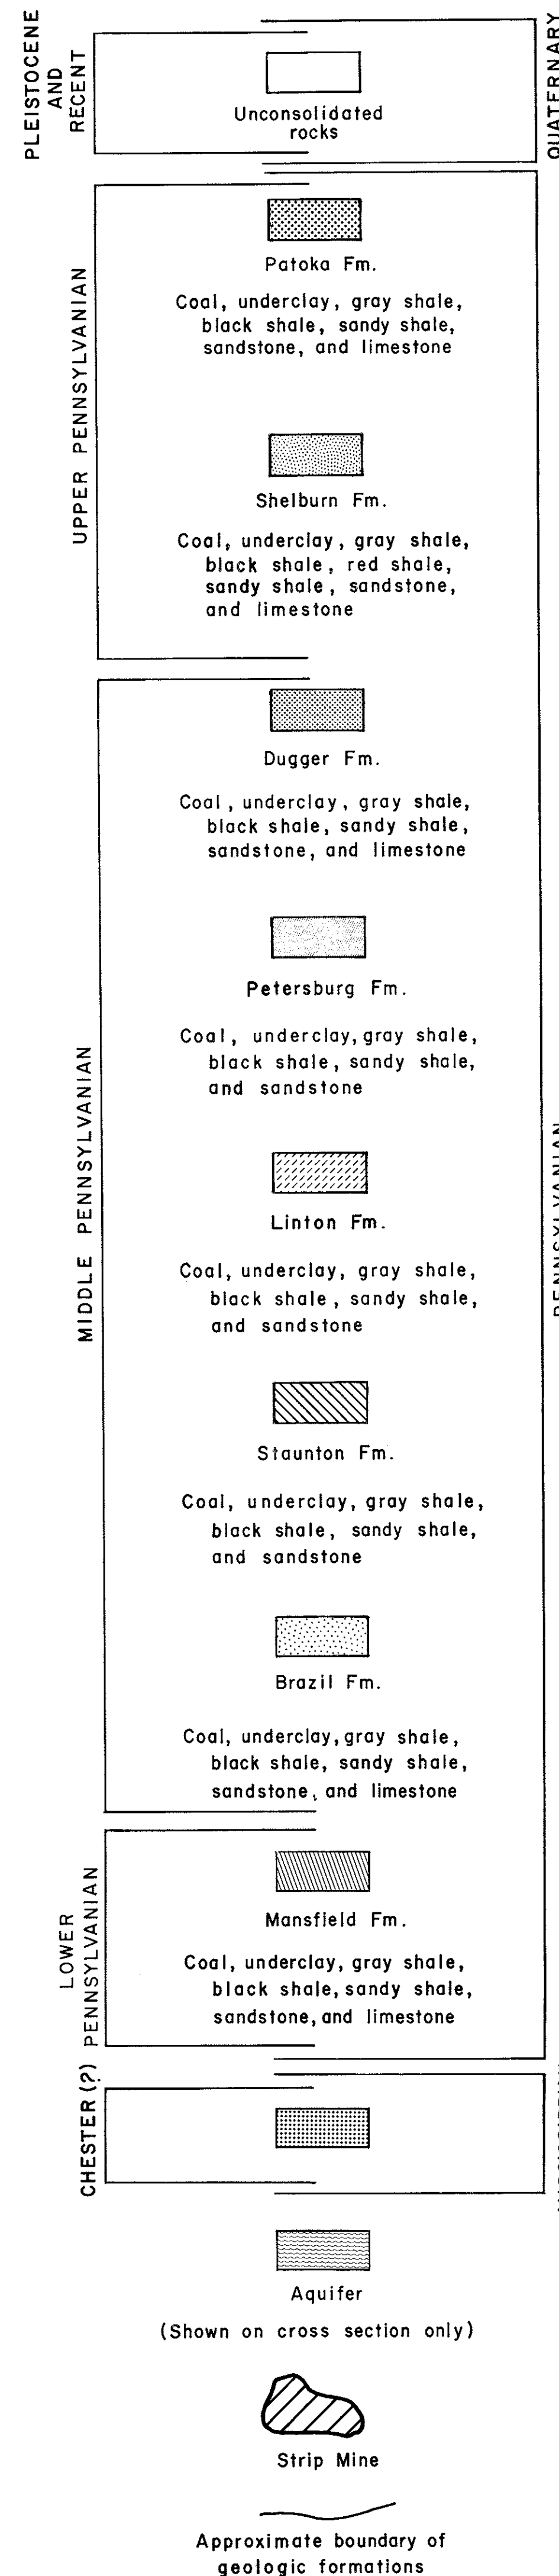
PLEISTOCENE AND RECENT

Unconsolidated rocks

QUATERNARY

UPPER PENNSYLVANIAN

Patoka Fm.

Coal, underclay, gray shale, black shale, sandy shale, sandstone, and limestone

Shelburn Fm.

Coal, underclay, gray shale, black shale, red shale, sandy shale, sandstone, and limestone

MIDDLE PENNSYLVANIAN

Dugger Fm.

Coal, underclay, gray shale, black shale, sandy shale, sandstone, and limestone

Petersburg Fm.

Coal, underclay, gray shale, black shale, sandy shale, and sandstone

Linton Fm.

Coal, underclay, gray shale, black shale, sandy shale, and sandstone

Staunton Fm.

Coal, underclay, gray shale, black shale, sandy shale, and sandstone

Brazil Fm.

Coal, underclay, gray shale, black shale, sandy shale, sandstone, and limestone

PENNSYLVANIAN

LOWER PENNSYLVANIAN

Mansfield Fm.

Coal, underclay, gray shale, black shale, sandy shale, sandstone, and limestone

CHESTER (?)

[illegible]

Aquifer

(Shown on cross section only)

Strip Mine

Approximate boundary of geologic formations